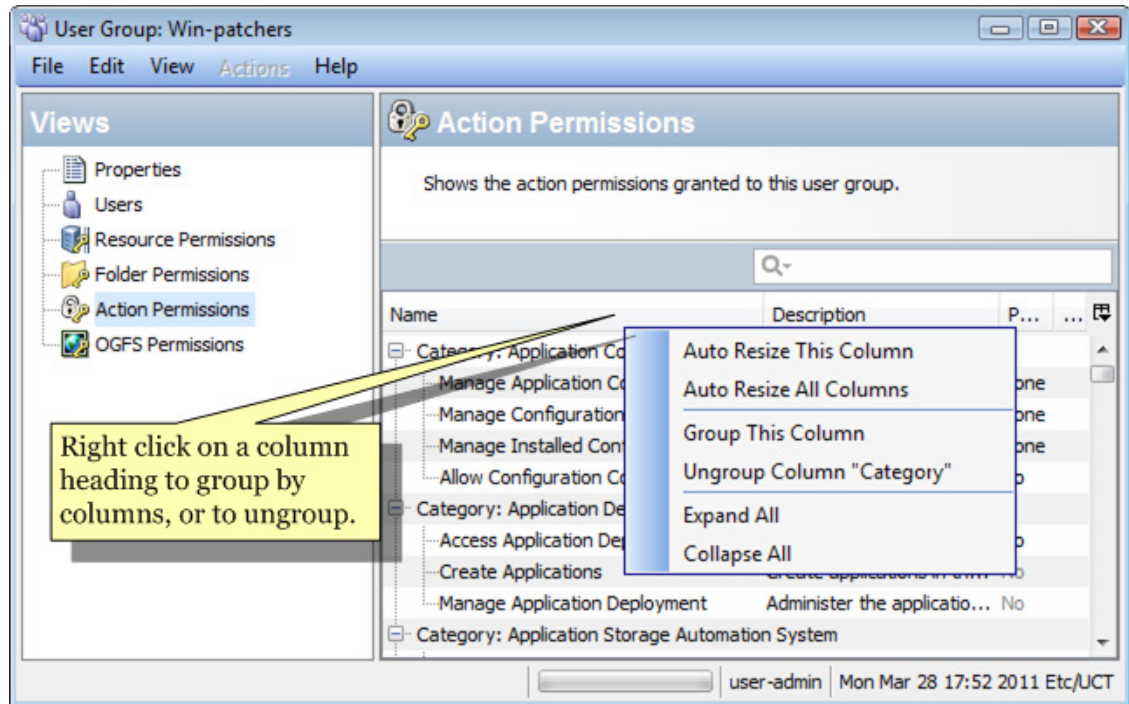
User Group: Win-patchers

File Edit View Actions Help

Views

Properties
Users
Resource Permissions
Folder Permissions
Action Permissions
OGFS Permissions

Action Permissions

Shows the action permissions granted to this user group.

| Name | Description | P... | ... |
|---|---|---|---|
| Category: Application Co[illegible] | | | |
| Manage Application Co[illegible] | | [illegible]one | |
| Manage Configuration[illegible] | | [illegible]one | |
| Manage Installed Conf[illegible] | | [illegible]one | |
| Allow Configuration Co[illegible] | | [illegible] | |
| Category: Application De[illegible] | | | |
| Access Application De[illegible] | | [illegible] | |
| Create Applications | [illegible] | No | |
| Manage Application Deployment | Administer the applicatio... | No | |
| Category: Application Storage Automation System | | | |

Auto Resize This Column
Auto Resize All Columns
Group This Column
Ungroup Column "Category"
Expand All
Collapse All

Right click on a column heading to group by columns, or to ungroup.

user-admin Mon Mar 28 17:52 2011 Etc/UCT